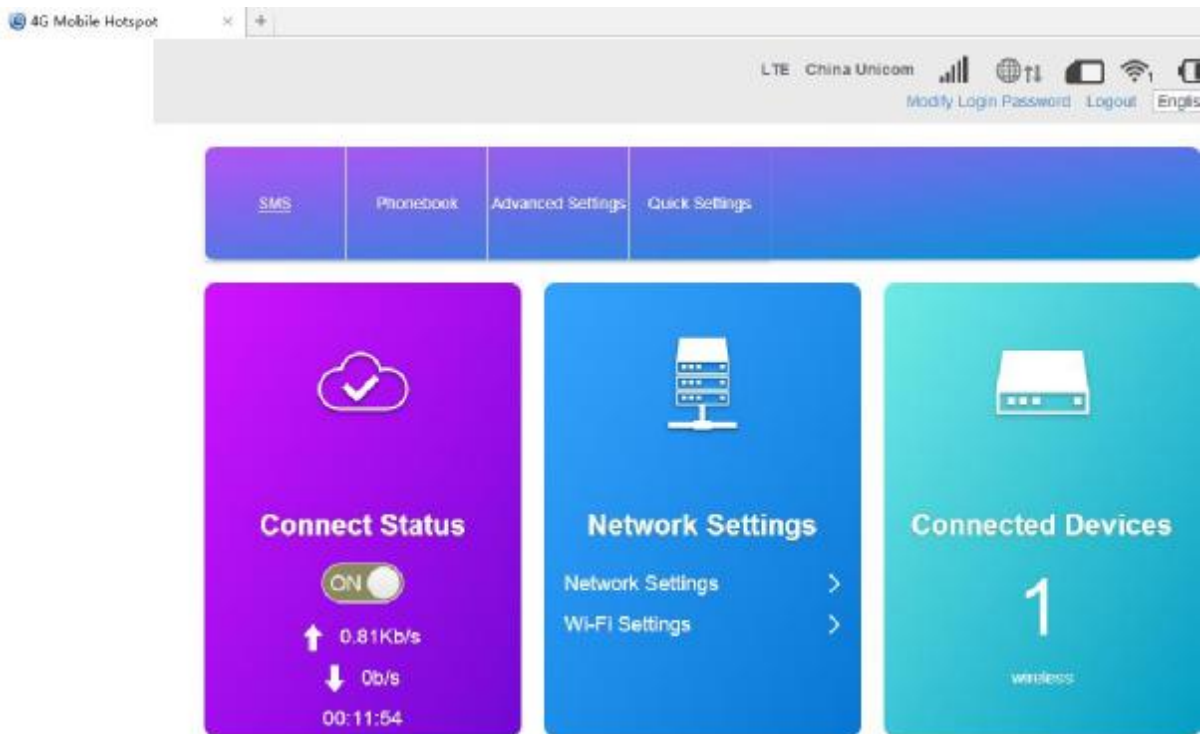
4G Mobile Hotspot × +

LTE China Unicom

Modify Login Password Logout Englis

SMS Phonebook Advanced Settings Quick Settings

Connect Status

ON

0.81Kb/s

0b/s

00:11:54

Network Settings

Network Settings >

Wi-Fi Settings >

Connected Devices

1

wireless